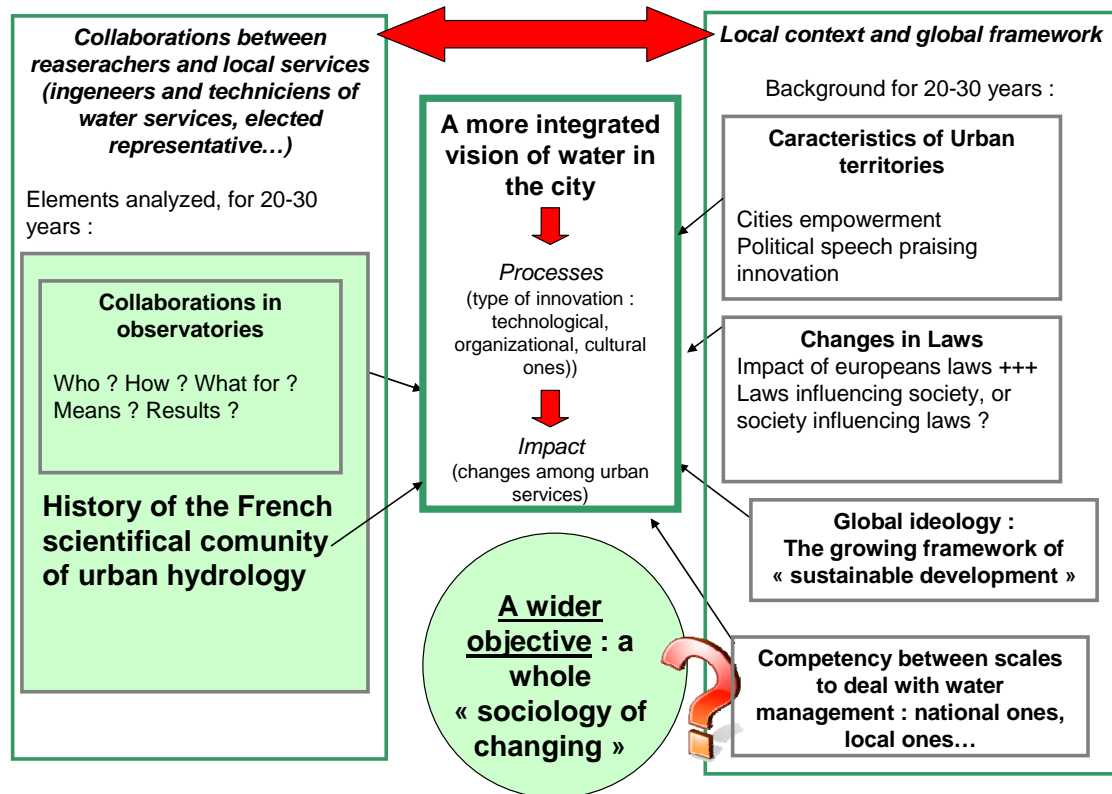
Collaborations between reaserachers and local services (ingeneers and techniciens of water services, elected representative…)

Elements analyzed, for 20-30 years :

Collaborations in observatories

Who ? How ? What for ? Means ? Results ?

History of the French scientifical comunity of urban hydrology

A more integrated vision of water in the city

Processes
(type of innovation : technological, organizational, cultural ones))

Impact
(changes among urban services)

A wider objective : a whole « sociology of changing »

Local context and global framework

Background for 20-30 years :

Caracteristics of Urban territories

Cities empowerment
Political speech praising innovation

Changes in Laws
Impact of europeans laws +++
Laws influencing society, or society influencing laws ?

Global ideology :
The growing framework of « sustainable development »

Competency between scales to deal with water management : national ones, local ones…